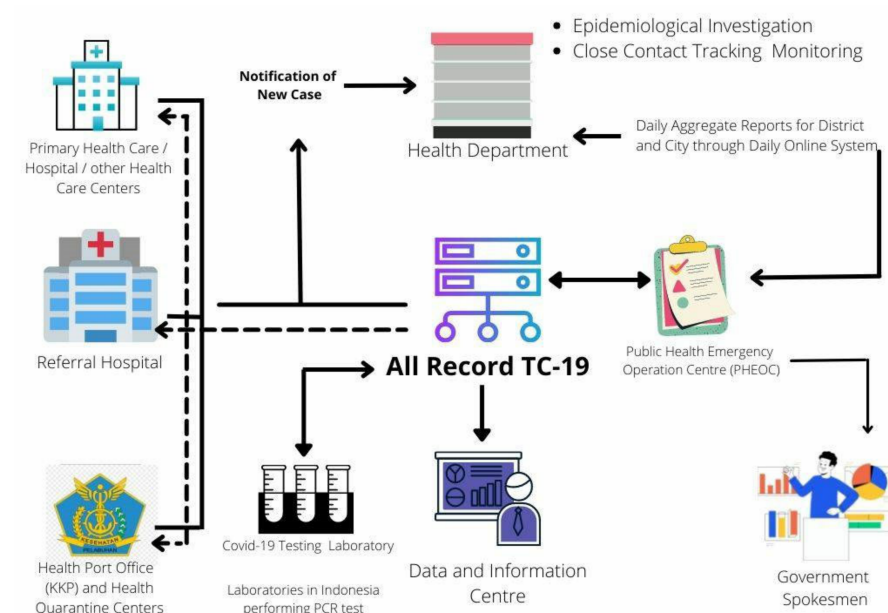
Epidemiological Investigation
Close Contact Tracking Monitoring

Notification of New Case

Health Department

Daily Aggregate Reports for District and City through Daily Online System

Primary Health Care / Hospital / other Health Care Centers

Referral Hospital

All Record TC-19

Public Health Emergency Operation Centre (PHEOC)

KESEHATAN PELABUHAN

Health Port Office (KKP) and Health Quarantine Centers

Covid-19 Testing Laboratory

Laboratories in Indonesia performing PCR test

Data and Information Centre

Government Spokesmen